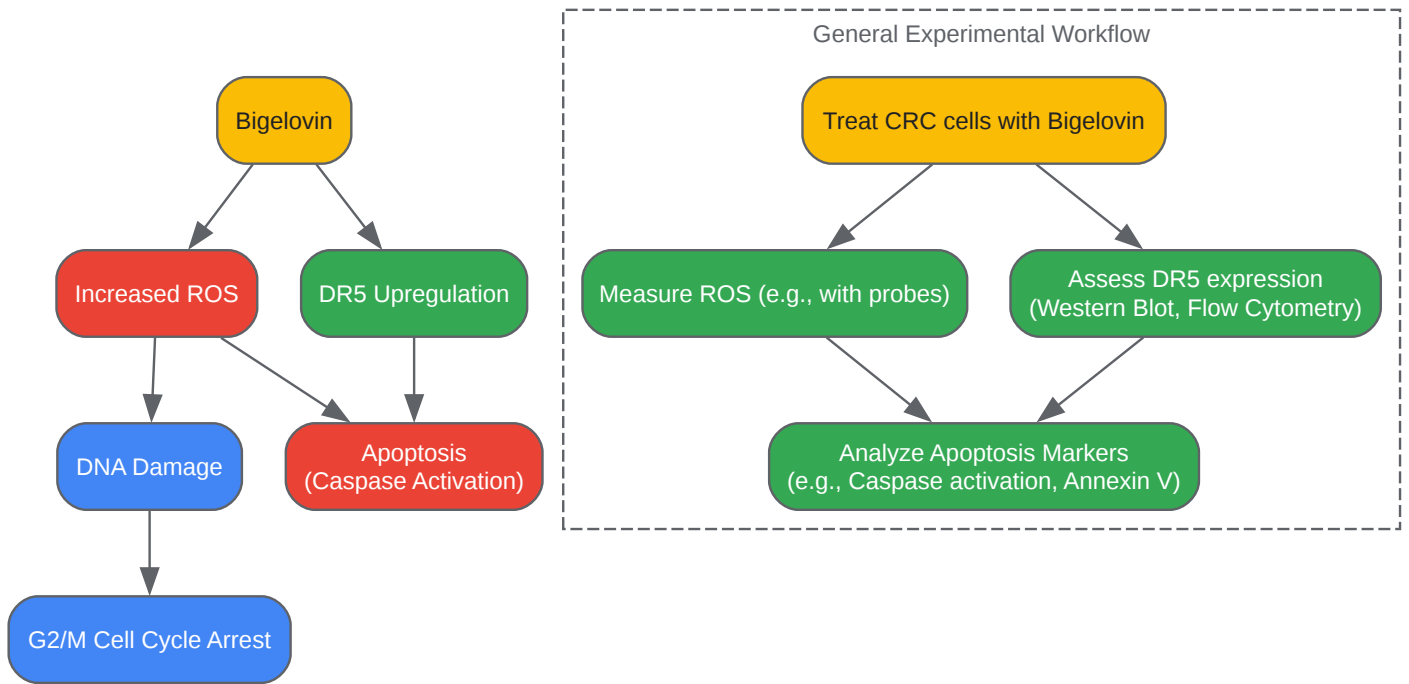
Bigelovin

Increased ROS

DR5 Upregulation

DNA Damage

Apoptosis (Caspase Activation)

G2/M Cell Cycle Arrest

General Experimental Workflow

Treat CRC cells with Bigelovin

Measure ROS (e.g., with probes)

Assess DR5 expression (Western Blot, Flow Cytometry)

Analyze Apoptosis Markers (e.g., Caspase activation, Annexin V)